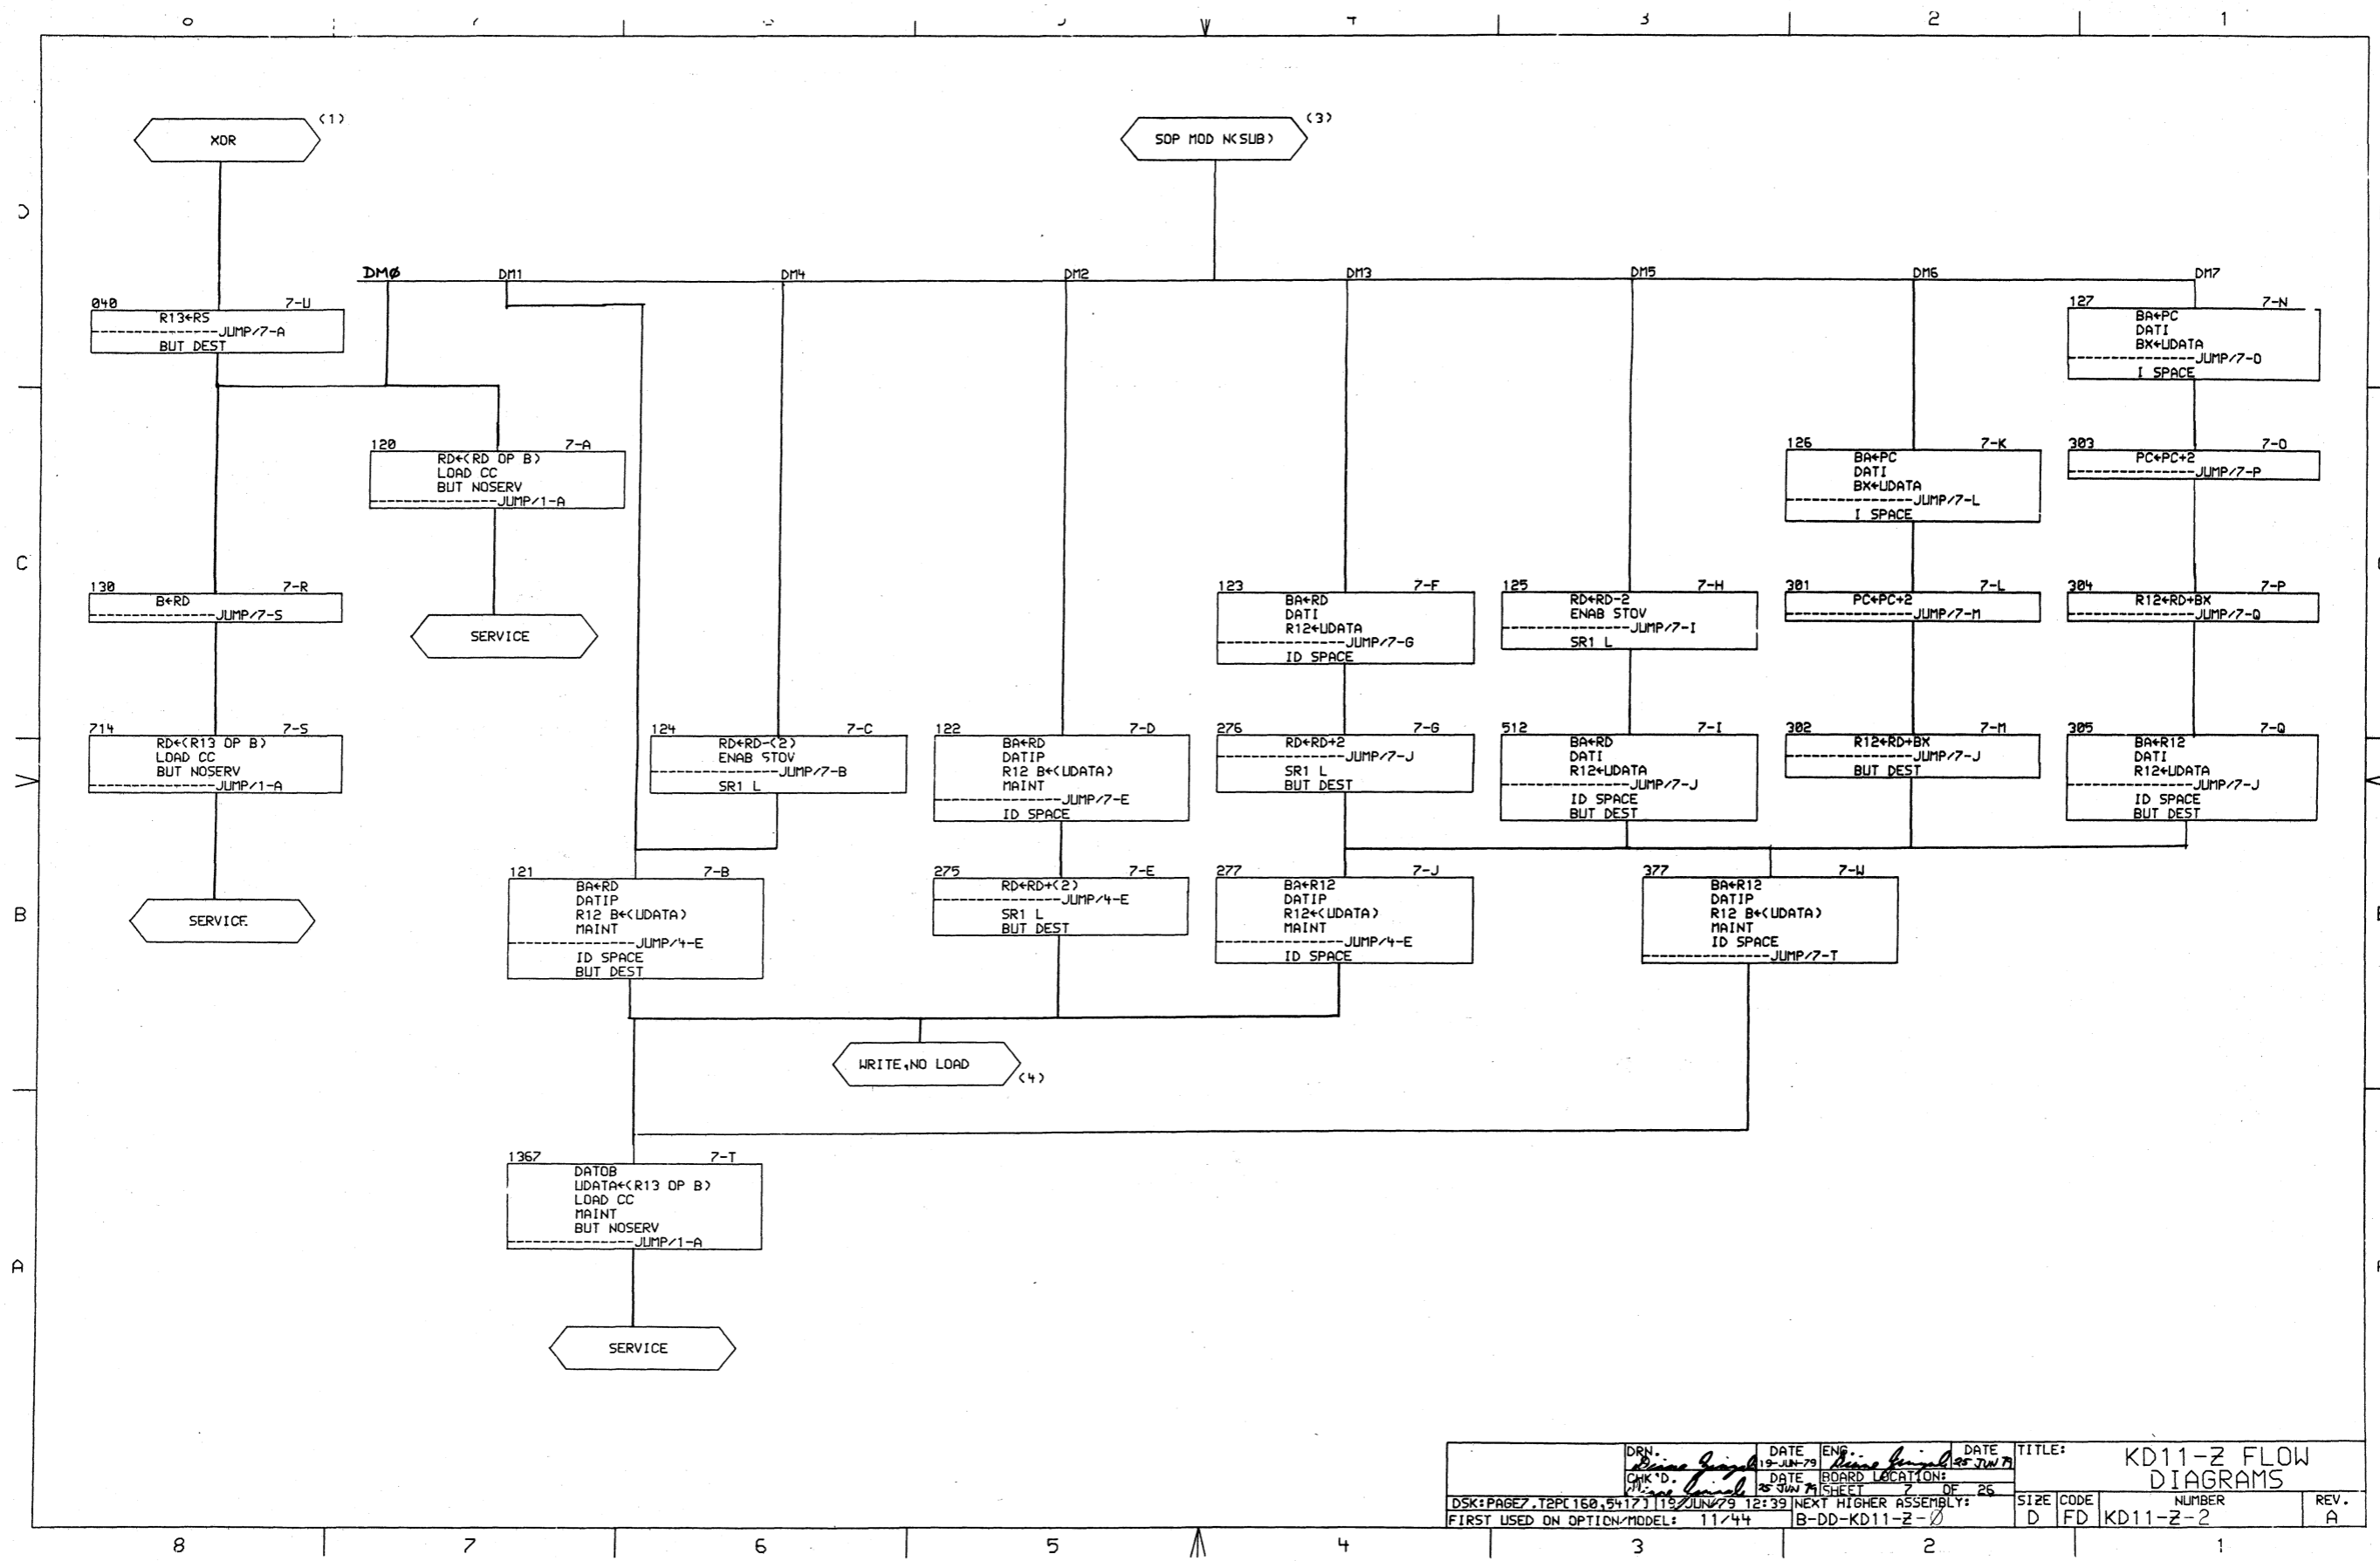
8 7 6 5 4 3 2 1

D

XDR (1)

SOP MOD N(SUB) (3)

DMØ DM1 DM4 DM2 DM3 DM5 DM6 DM7

040 7-U
R13←RS
-JUMP/7-A
BUT DEST

127 7-N
BA←PC
DATI
BX←UDATA
-JUMP/7-O
I SPACE

120 7-A
RD←(RD OP B)
LOAD CC
BUT NOSERV
-JUMP/1-A

126 7-K
BA←PC
DATI
BX←UDATA
-JUMP/7-L
I SPACE

303 7-O
PC←PC+2
-JUMP/7-P

C

130 7-R
B←RD
-JUMP/7-S

SERVICE

123 7-F
BA←RD
DATI
R12←UDATA
-JUMP/7-G
ID SPACE

125 7-H
RD←RD-2
ENAB STOV
-JUMP/7-I
SR1 L

301 7-L
PC←PC+2
-JUMP/7-M

304 7-P
R12←RD+BX
-JUMP/7-Q

714 7-S
RD←(R13 OP B)
LOAD CC
BUT NOSERV
-JUMP/1-A

124 7-C
RD←RD-(2)
ENAB STOV
-JUMP/7-B
SR1 L

122 7-D
BA←RD
DATIP
R12 B←(UDATA)
MAINT
-JUMP/7-E
ID SPACE

276 7-G
RD←RD+2
-JUMP/7-J
SR1 L
BUT DEST

512 7-I
BA←RD
DATI
R12←UDATA
-JUMP/7-J
ID SPACE
BUT DEST

302 7-M
R12←RD+BX
-JUMP/7-J
BUT DEST

305 7-Q
BA←R12
DATI
R12←UDATA
-JUMP/7-J
ID SPACE
BUT DEST

B

SERVICE

121 7-B
BA←RD
DATIP
R12 B←(UDATA)
MAINT
-JUMP/4-E
ID SPACE
BUT DEST

275 7-E
RD←RD+(2)
-JUMP/4-E
SR1 L
BUT DEST

277 7-J
BA←R12
DATIP
R12←(UDATA)
MAINT
-JUMP/4-E
ID SPACE

377 7-W
BA←R12
DATIP
R12 B←(UDATA)
MAINT
ID SPACE
-JUMP/7-T

WRITE,NO LOAD (4)

A

1367 7-T
DATOB
UDATA←(R13 OP B)
LOAD CC
MAINT
BUT NOSERV
-JUMP/1-A

SERVICE

DRN. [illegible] DATE 19-JUN-79 ENG. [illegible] DATE 25 JUN 79 TITLE: KD11-Z FLOW DIAGRAMS
CHK'D. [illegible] DATE 25 JUN 79 BOARD LOCATION:
SHEET 7 OF 26
DSK:PAGE7.T2P[160,5417] 19-JUN-79 12:39 NEXT HIGHER ASSEMBLY: B-DD-KD11-Z-Ø
FIRST USED ON OPTION/MODEL: 11/44
SIZE D CODE FD NUMBER KD11-Z-2 REV. A

8 7 6 5 4 3 2 1